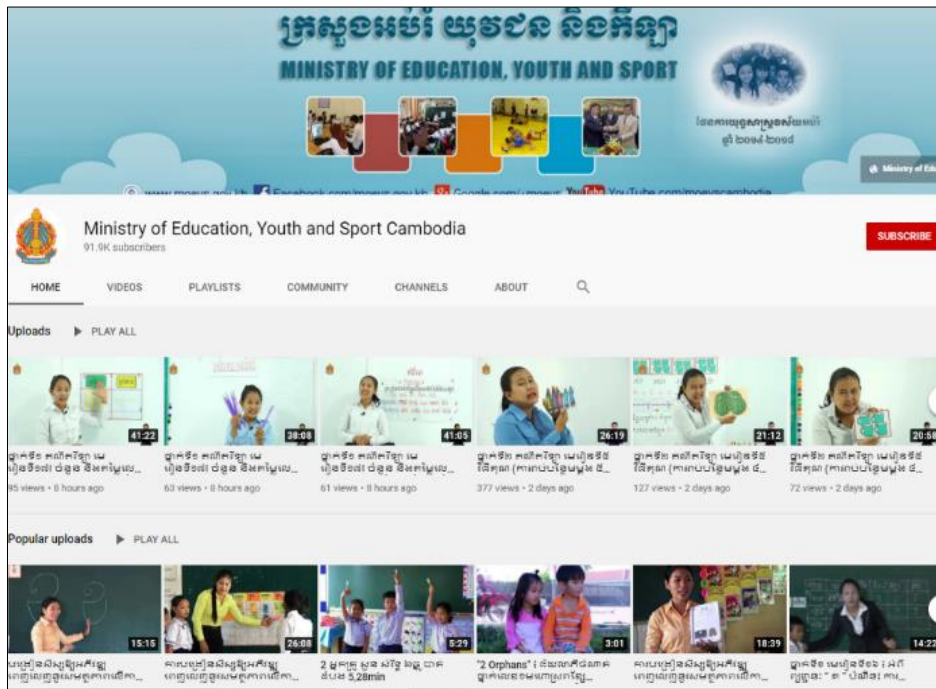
ក្រសួងអប់រំ យុវជន និងកីឡា
MINISTRY OF EDUCATION, YOUTH AND SPORT

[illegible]
ឆ្នាំ ២០១៤ ២០១៨

Ministry of Edu

www.moeys.gov.kh Facebook.com/moeys.gov.kh Google.com/+moeys YouTube YouTube.com/moeyscambodia

Ministry of Education, Youth and Sport Cambodia
91.9K subscribers

SUBSCRIBE

HOME VIDEOS PLAYLISTS COMMUNITY CHANNELS ABOUT

Uploads PLAY ALL

41:22
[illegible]
95 views • 8 hours ago

38:08
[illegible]
63 views • 8 hours ago

41:05
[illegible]
61 views • 8 hours ago

26:19
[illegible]
377 views • 2 days ago

21:12
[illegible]
127 views • 2 days ago

20:50
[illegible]
72 views • 2 days ago

Popular uploads PLAY ALL

15:15
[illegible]

26:08
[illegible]

5:29
2 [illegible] 5,28min

3:01
"2 Orphans" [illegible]

18:39
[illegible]

14:22
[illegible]